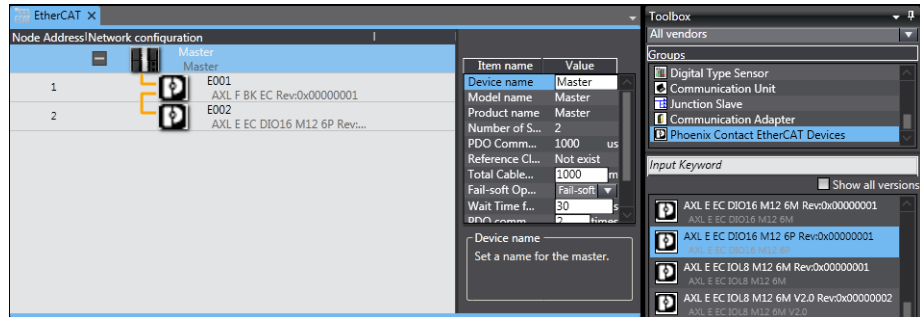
EtherCAT ×

Node Address | Network configuration

Master
Master

1
E001
AXL F BK EC Rev:0x00000001

2
E002
AXL E EC DIO16 M12 6P Rev:...

| Item name | Value |
|---|---|
| Device name | Master |
| Model name | Master |
| Product name | Master |
| Number of S... | 2 |
| PDO Comm... | 1000 us |
| Reference Cl... | Not exist |
| Total Cable... | 1000 m |
| Fail-soft Op... | Fail-soft |
| Wait Time f... | 30 s |
| PDO comm... | 2 times |

Device name
Set a name for the master.

Toolbox
All vendors
Groups
Digital Type Sensor
Communication Unit
Junction Slave
Communication Adapter
Phoenix Contact EtherCAT Devices

Input Keyword
Show all versions

AXL E EC DIO16 M12 6M Rev:0x00000001
AXL E EC DIO16 M12 6M

AXL E EC DIO16 M12 6P Rev:0x00000001
AXL E EC DIO16 M12 6P

AXL E EC IOL8 M12 6M Rev:0x00000001
AXL E EC IOL8 M12 6M

AXL E EC IOL8 M12 6M V2.0 Rev:0x00000002
AXL E EC IOL8 M12 6M V2.0